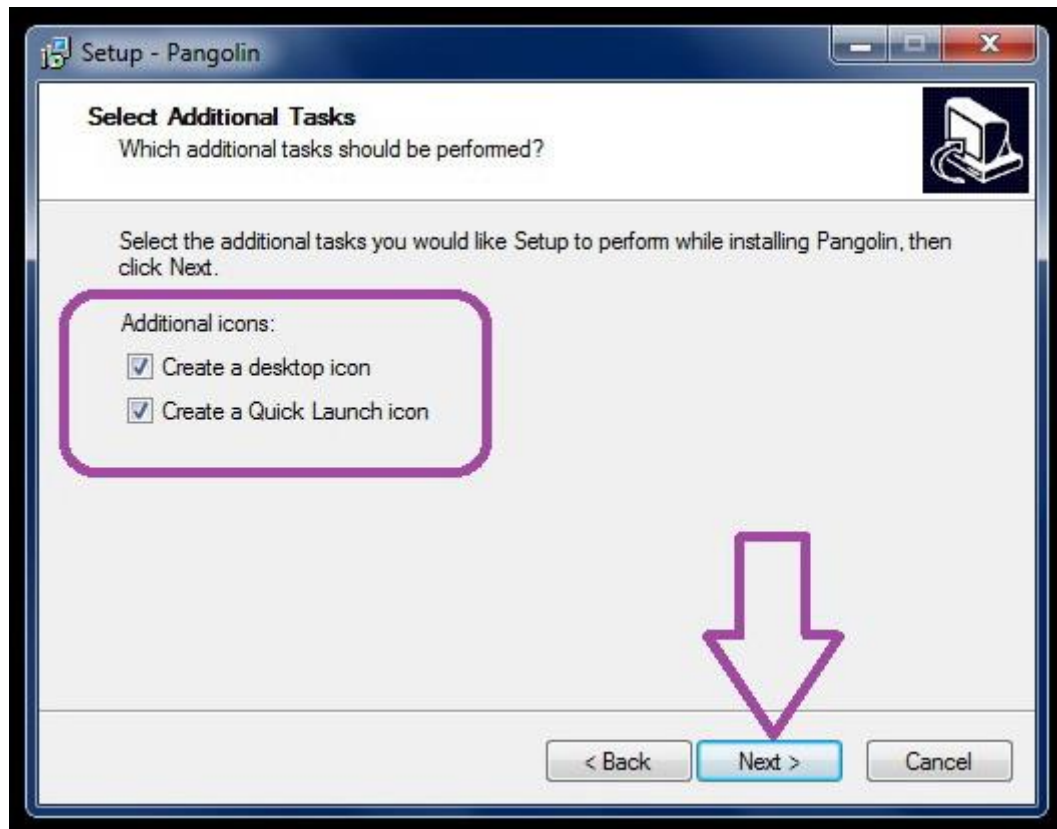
Setup - Pangolin

Select Additional Tasks
Which additional tasks should be performed?

Select the additional tasks you would like Setup to perform while installing Pangolin, then click Next.

Additional icons:
Create a desktop icon
Create a Quick Launch icon

< Back
Next >
Cancel